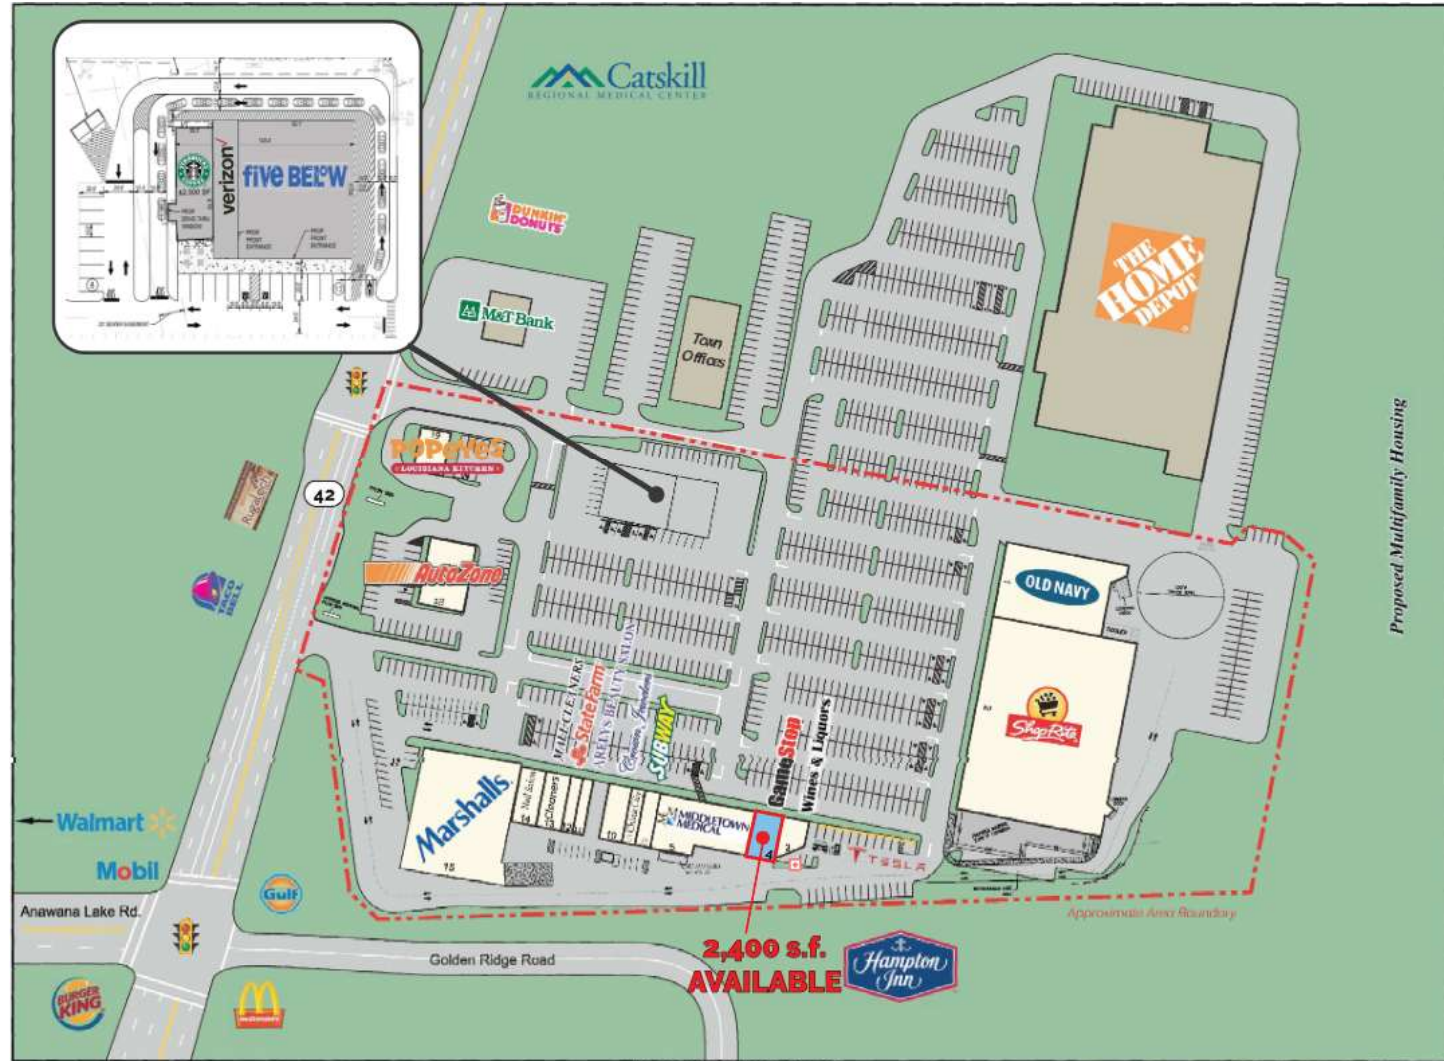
verizon
five BELOW
Catskill
REGIONAL MEDICAL CENTER
DUNKIN' DONUTS
M&T Bank
Town Offices
THE HOME DEPOT
POPEYES
LOUISIANA KITCHEN
42
AutoZone
TACO BELL
OLD NAVY
ShopRite
Proposed Multifamily Housing
State Farm
SUBWAY
GameStop
Wines & Liquors
Marshalls
MIDDLETOWN MEDICAL
TESLA
Walmart
Mobil
Gulf
Anawana Lake Rd.
Golden Ridge Road
2,400 s.f. AVAILABLE
Hampton Inn
Approximate Area Boundary
BURGER KING
McDonald's